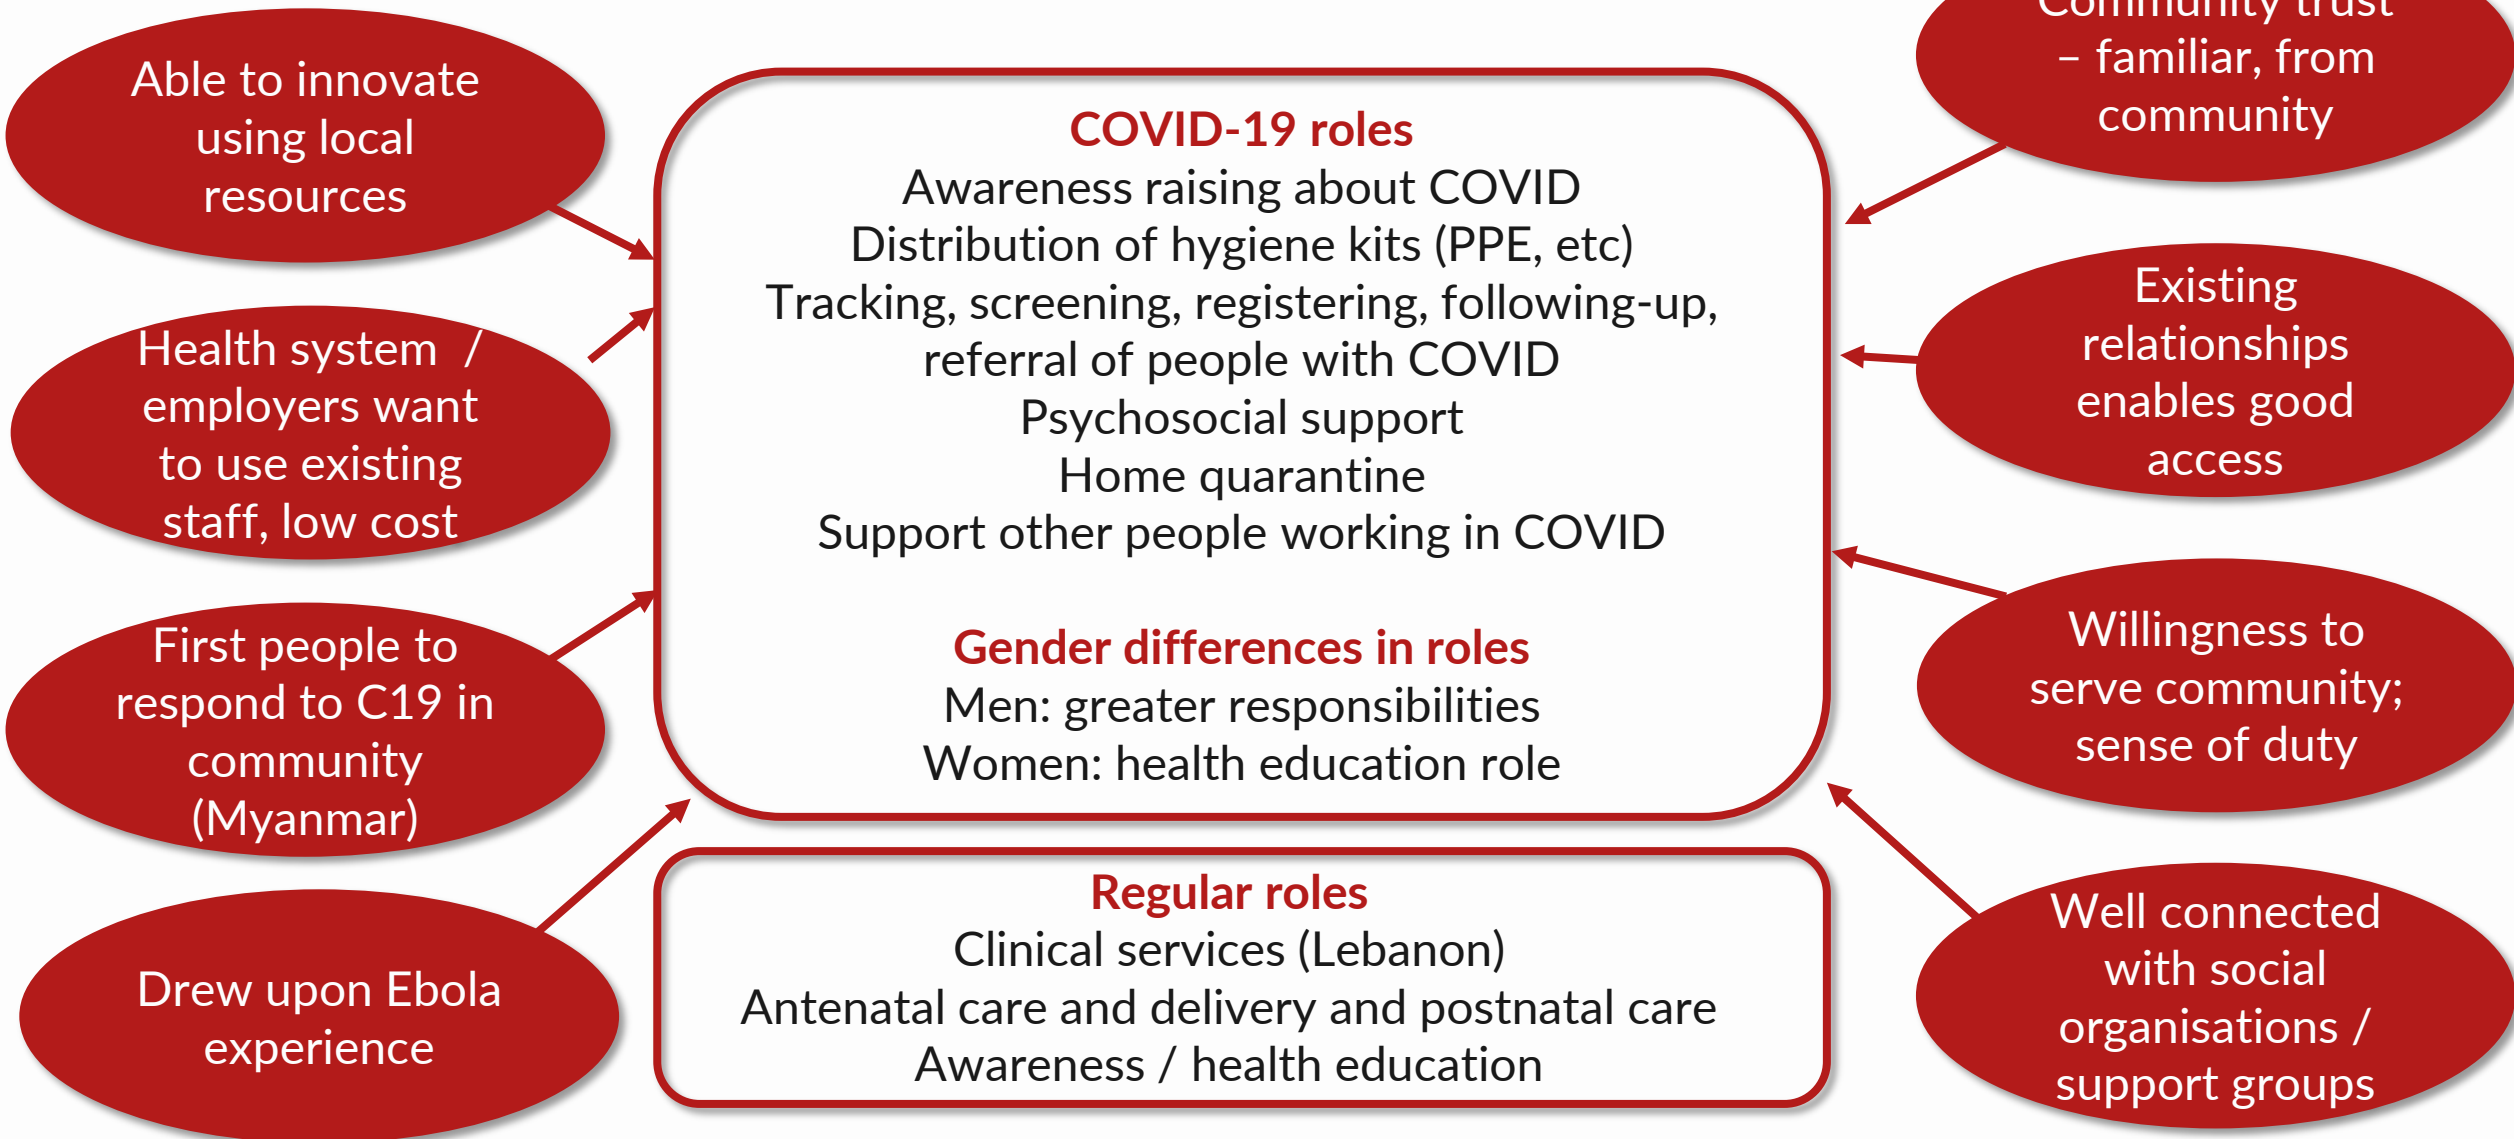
Able to innovate using local resources

Health system / employers want to use existing staff, low cost

First people to respond to C19 in community (Myanmar)

Drew upon Ebola experience

COVID-19 roles
Awareness raising about COVID
Distribution of hygiene kits (PPE, etc)
Tracking, screening, registering, following-up, referral of people with COVID
Psychosocial support
Home quarantine
Support other people working in COVID

Gender differences in roles
Men: greater responsibilities
Women: health education role

Regular roles
Clinical services (Lebanon)
Antenatal care and delivery and postnatal care
Awareness / health education

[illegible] – familiar, from community

Existing relationships enables good access

Willingness to serve community; sense of duty

Well connected with social organisations / support groups